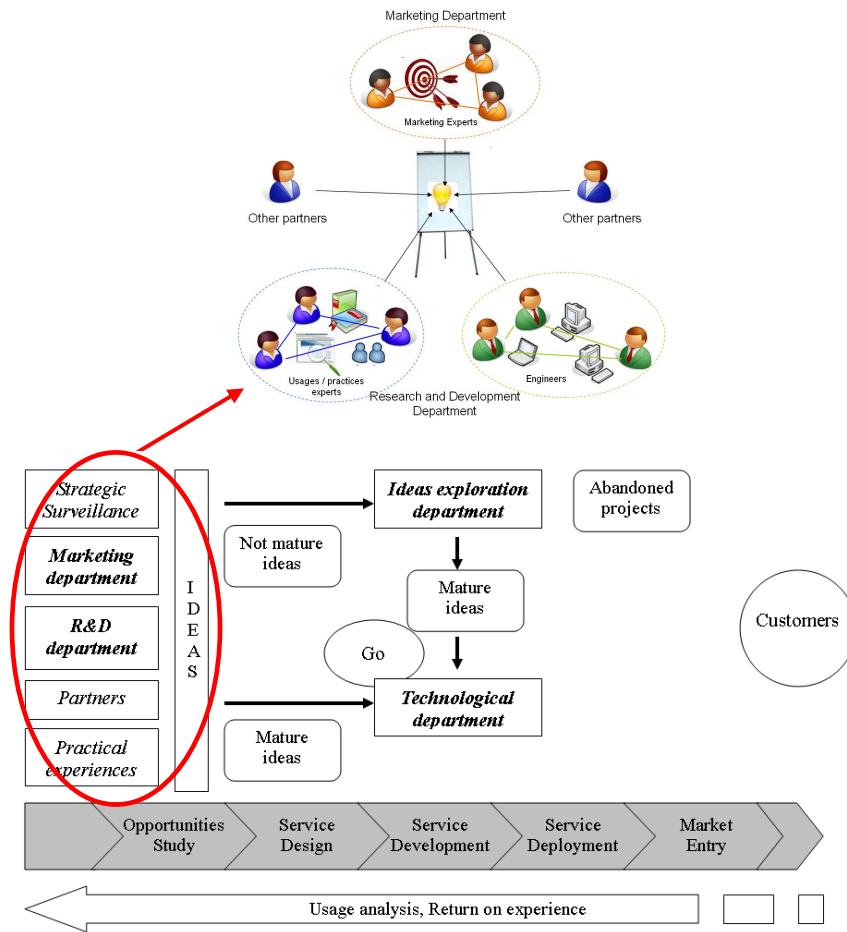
Marketing Department

Marketing Experts

Other partners

Other partners

Usages / practices experts

Engineers

Research and Development Department

Strategic Surveillance

Marketing department

R&D department

Partners

Practical experiences

I D E A S

Ideas exploration department

Abandoned projects

Not mature ideas

Mature ideas

Go

Technological department

Mature ideas

Customers

Opportunities Study

Service Design

Service Development

Service Deployment

Market Entry

Usage analysis, Return on experience